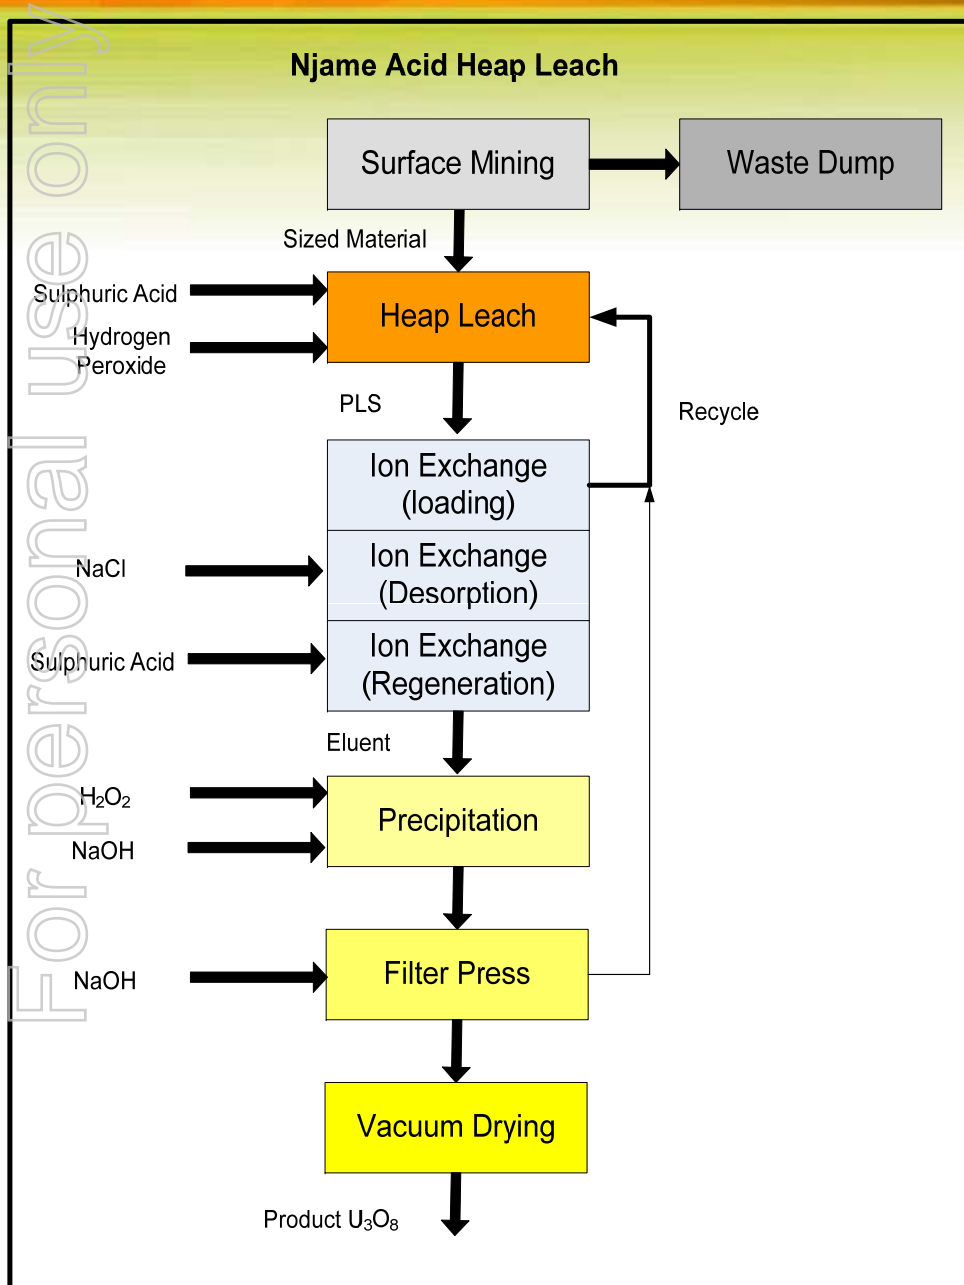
Njame Acid Heap Leach

Surface Mining

Waste Dump

Sized Material

Sulphuric Acid

Hydrogen Peroxide

Heap Leach

PLS

Recycle

Ion Exchange (loading)

NaCl

Ion Exchange (Desorption)

Sulphuric Acid

Ion Exchange (Regeneration)

Eluent

$H_2O_2$

NaOH

Precipitation

NaOH

Filter Press

Vacuum Drying

Product $U_3O_8$

For personal use only